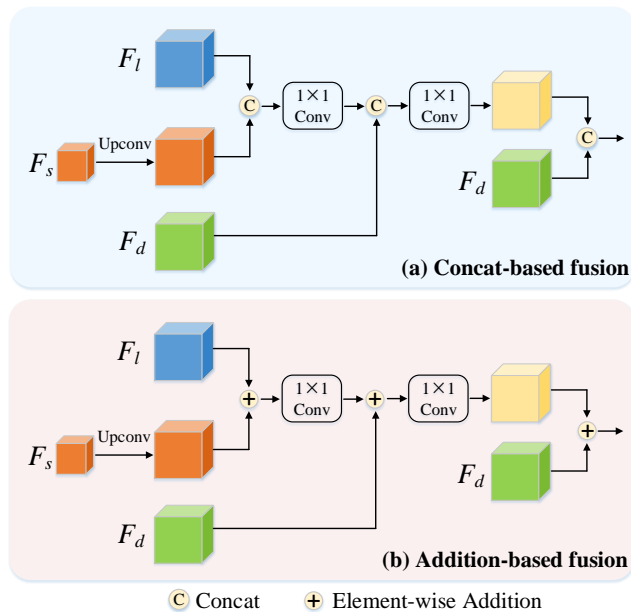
$F_l$

C

1×1 Conv

C

1×1 Conv

C

Upconv

$F_s$

$F_d$

$F_d$

(a) Concat-based fusion

$F_l$

+

1×1 Conv

+

1×1 Conv

+

Upconv

$F_s$

$F_d$

$F_d$

(b) Addition-based fusion

C Concat + Element-wise Addition